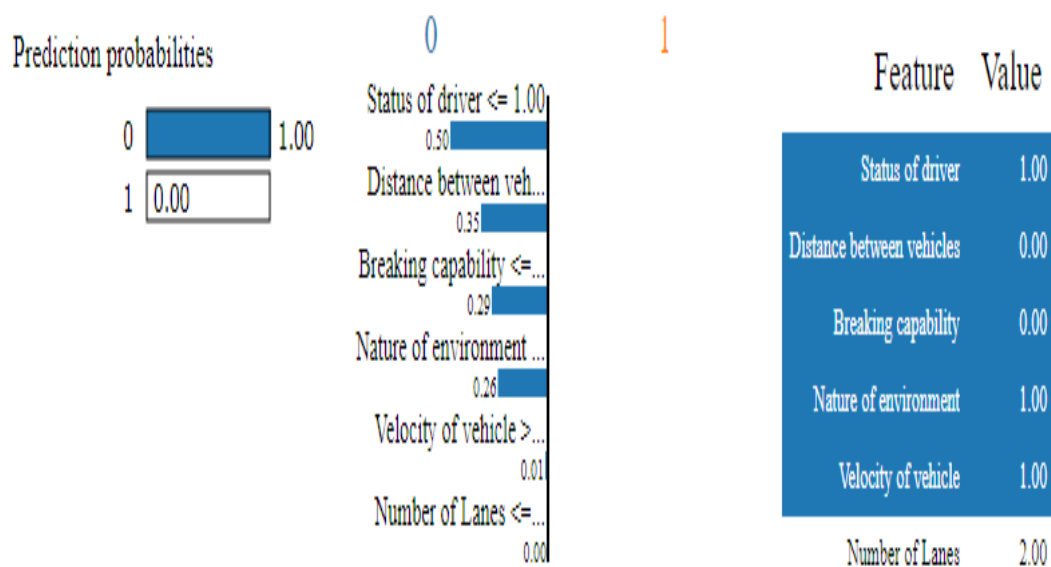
Prediction probabilities

0 1.00

1 0.00

0 1

Status of driver <= 1.00

0.50

Distance between veh...

0.35

Breaking capability <=...

0.29

Nature of environment ...

0.26

Velocity of vehicle >...

0.01

Number of Lanes <=...

0.00

| Feature | Value |
|---|---|
| Status of driver | 1.00 |
| Distance between vehicles | 0.00 |
| Breaking capability | 0.00 |
| Nature of environment | 1.00 |
| Velocity of vehicle | 1.00 |
| Number of Lanes | 2.00 |